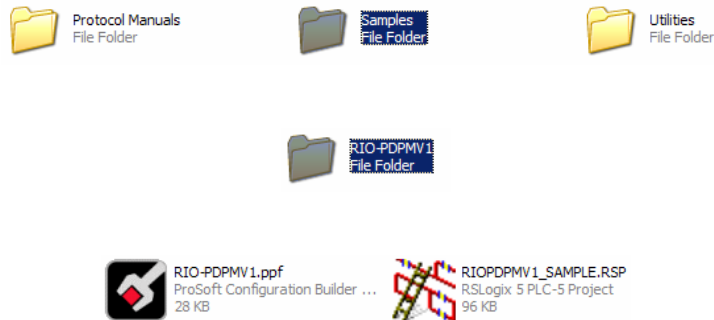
Protocol Manuals
File Folder

Samples
File Folder

Utilities
File Folder

RIO-PDPMV1
File Folder

RIO-PDPMV1.ppf
ProSoft Configuration Builder ...
28 KB

RIOPDPMV1_SAMPLE.RSP
RSLogix 5 PLC-5 Project
96 KB